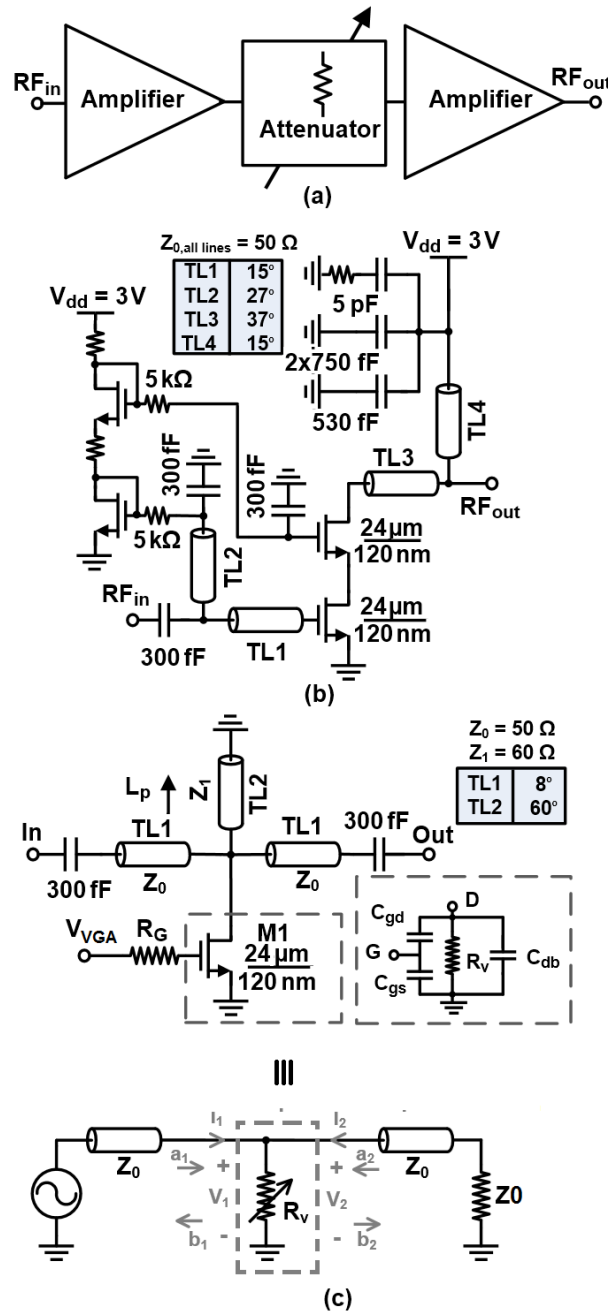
RF$_{in}$ Amplifier Attenuator Amplifier RF$_{out}$

(a)

Z$_{0,all\ lines}$ = 50 Ω

| TL1 | 15° |
|---|---|
| TL2 | 27° |
| TL3 | 37° |
| TL4 | 15° |

V$_{dd}$ = 3V

V$_{dd}$ = 3V

5 pF

2x750 fF

530 fF

5 kΩ

300 fF

300 fF

TL4

TL3

RF$_{out}$

5 kΩ

TL2

24 µm
120 nm

RF$_{in}$

24 µm
120 nm

300 fF

TL1

(b)

Z$_0$ = 50 Ω
Z$_1$ = 60 Ω

| TL1 | 8° |
|---|---|
| TL2 | 60° |

L$_p$

Z$_1$

TL2

In

TL1

TL1

300 fF

Out

300 fF

Z$_0$

Z$_0$

V$_{VGA}$

R$_G$

M1
24 µm
120 nm

C$_{gd}$

D

G

R$_v$

C$_{db}$

C$_{gs}$

III

I$_1$

I$_2$

Z$_0$

a$_1$

+

V$_1$

R$_v$

+

V$_2$

a$_2$

Z$_0$

Z0

b$_1$

-

-

b$_2$

(c)